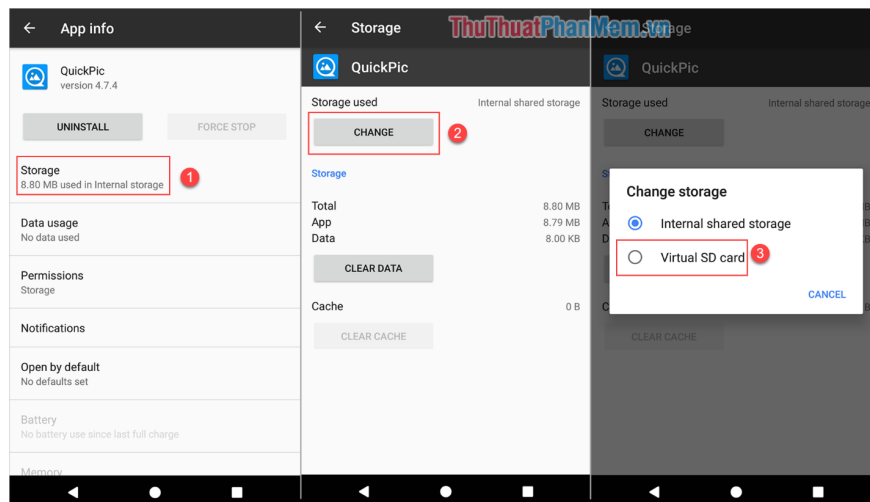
App info

QuickPic
version 4.7.4

UNINSTALL

FORCE STOP

Storage
8.80 MB used in Internal storage

1

Data usage
No data used

Permissions
Storage

Notifications

Open by default
No defaults set

Battery
No battery use since last full charge

Memory

Storage

ThuThuatPhanMem.vn

QuickPic

Storage used

Internal shared storage

CHANGE

2

Storage

Total 8.80 MB
App 8.79 MB
Data 8.00 KB

CLEAR DATA

Cache 0 B

CLEAR CACHE

Storage

QuickPic

Storage used

Internal shared storage

CHANGE

Change storage

Internal shared storage

Virtual SD card

3

CANCEL

CLEAR CACHE